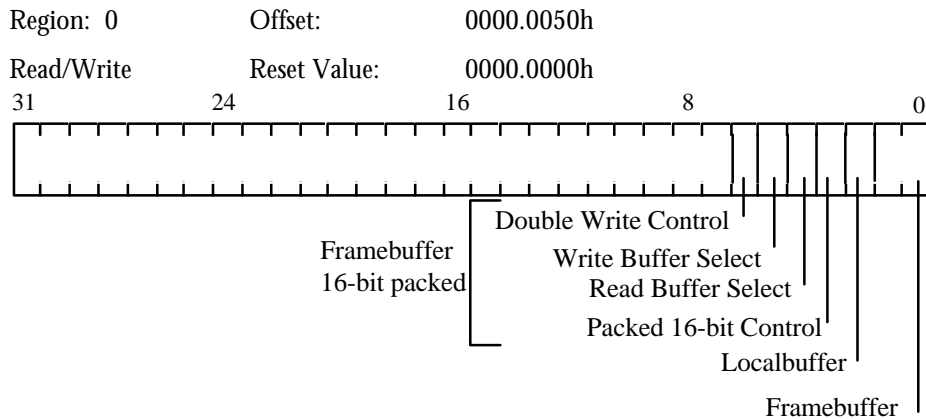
Region: 0 Offset: 0000.0050h

Read/Write Reset Value: 0000.0000h

31 24 16 8 0

Double Write Control

Framebuffer 16-bit packed

Write Buffer Select

Read Buffer Select

Packed 16-bit Control

Localbuffer

Framebuffer